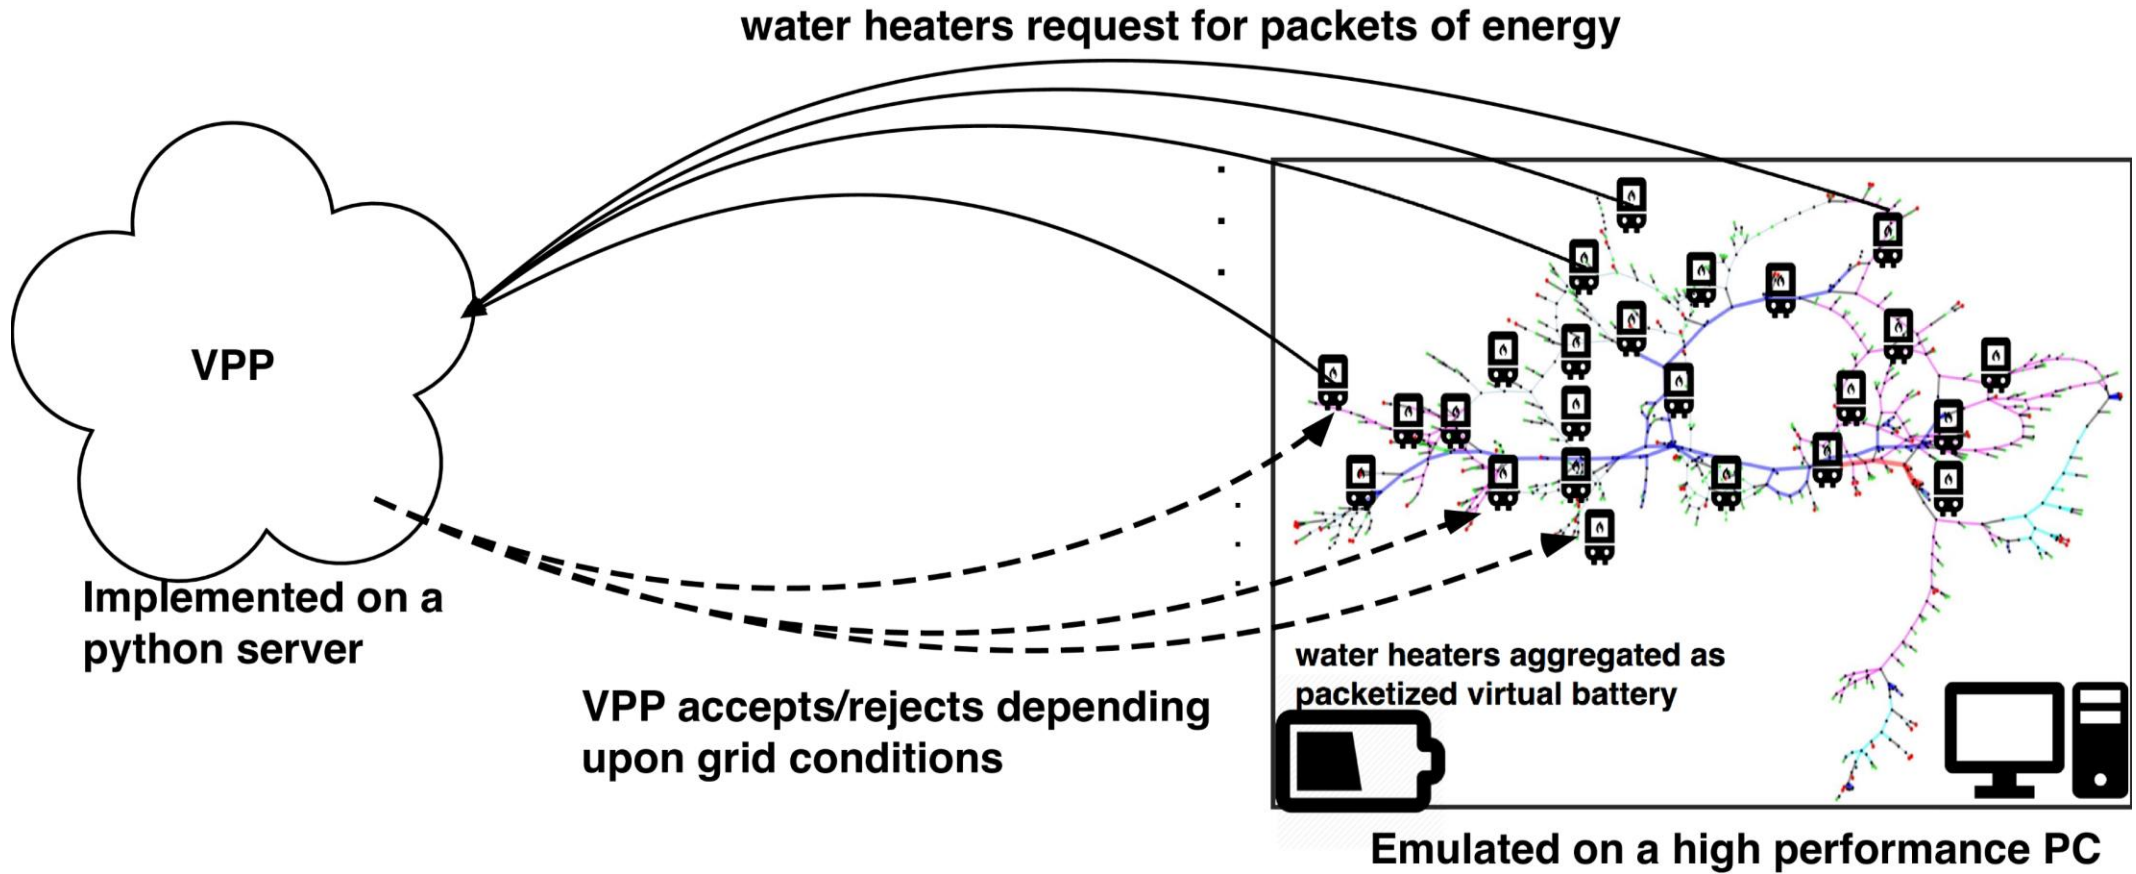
water heaters request for packets of energy

VPP

Implemented on a python server

VPP accepts/rejects depending upon grid conditions

water heaters aggregated as packetized virtual battery

Emulated on a high performance PC